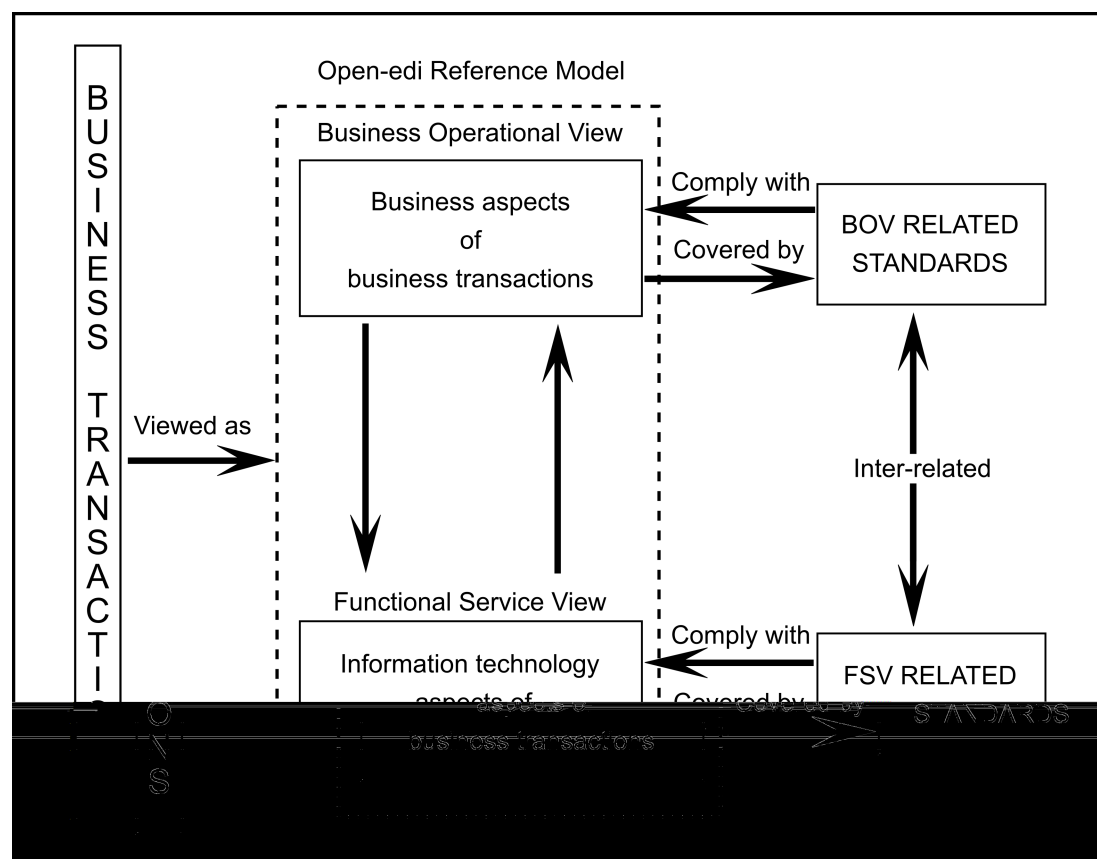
BUSINESS TRANSACTI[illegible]ONS

Open-edi Reference Model

Business Operational View

Business aspects of business transactions

Comply with

Covered by

BOV RELATED STANDARDS

Viewed as

Inter-related

Functional Service View

Information technology aspects of business transactions

Comply with

Covered by

FSV RELATED STANDARDS